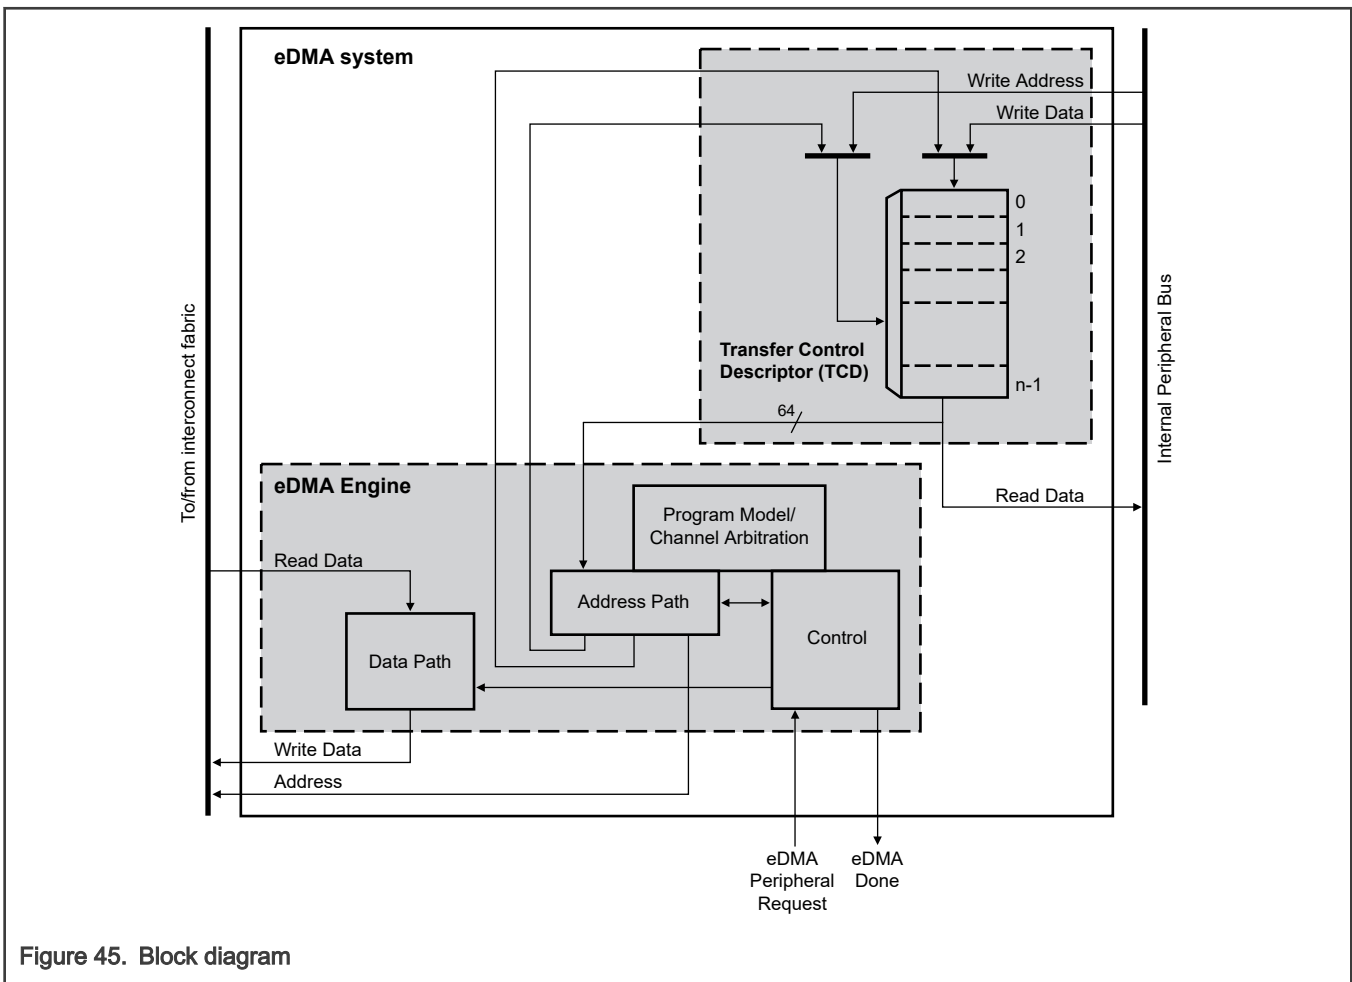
eDMA system

Write Address

Write Data

0
1
2

Transfer Control Descriptor (TCD)

n-1

64

Internal Peripheral Bus

To/from interconnect fabric

eDMA Engine

Read Data

Program Model/ Channel Arbitration

Read Data

Address Path

Control

Data Path

Write Data

Address

eDMA Peripheral Request

eDMA Done

Figure 45. Block diagram